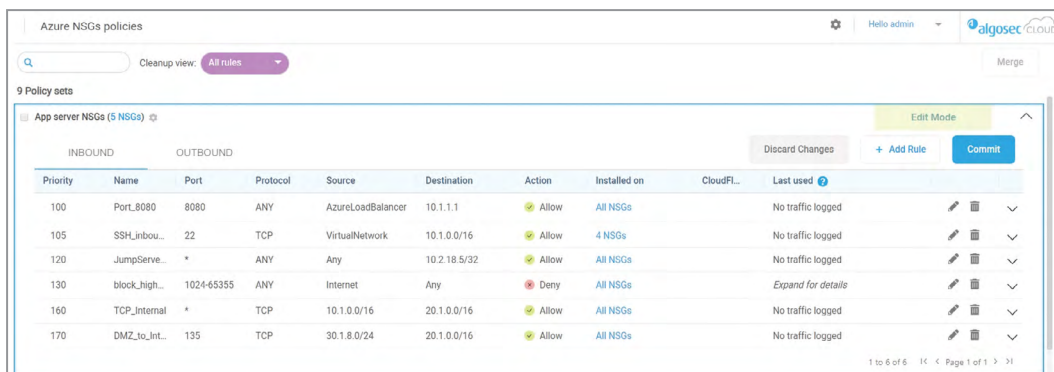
Azure NSGs policies

Hello admin

algosec CLOUD

Cleanup view: All rules

Merge

9 Policy sets

App server NSGs (5 NSGs)

Edit Mode

INBOUND OUTBOUND

Discard Changes + Add Rule Commit

| Priority | Name | Port | Protocol | Source | Destination | Action | Installed on | CloudFl... | Last used |
|---|---|---|---|---|---|---|---|---|---|
| 100 | Port_8080 | 8080 | ANY | AzureLoadBalancer | 10.1.1.1 | Allow | All NSGs | | No traffic logged |
| 105 | SSH_inbou... | 22 | TCP | VirtualNetwork | 10.1.0.0/16 | Allow | 4 NSGs | | No traffic logged |
| 120 | JumpServe... | * | ANY | Any | 10.2.18.5/32 | Allow | All NSGs | | No traffic logged |
| 130 | block_high... | 1024-65355 | ANY | Internet | Any | Deny | All NSGs | | Expand for details |
| 160 | TCP_Internal | * | TCP | 10.1.0.0/16 | 20.1.0.0/16 | Allow | All NSGs | | No traffic logged |
| 170 | DMZ_to_Int... | 135 | TCP | 30.1.8.0/24 | 20.1.0.0/16 | Allow | All NSGs | | No traffic logged |

1 to 6 of 6 |< < Page 1 of 1 > >|